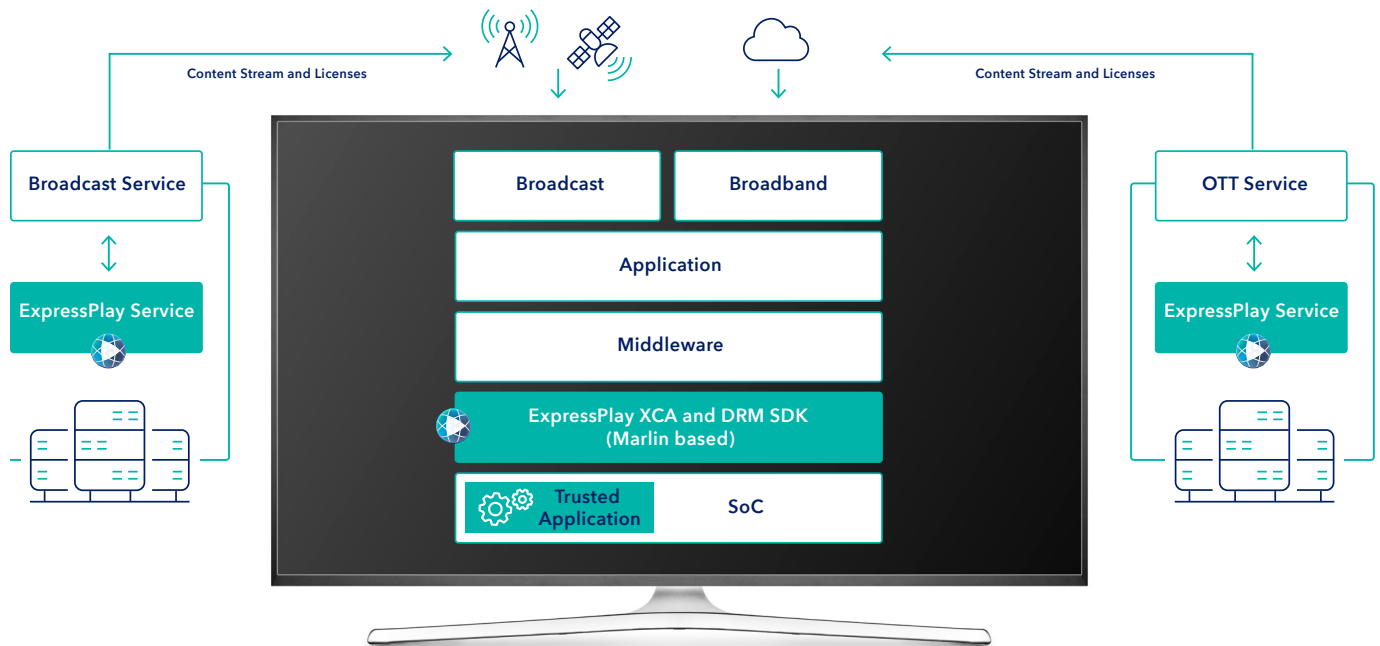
Content Stream and Licenses

Content Stream and Licenses

Broadcast Service

ExpressPlay Service

Broadcast

Broadband

Application

Middleware

ExpressPlay XCA and DRM SDK (Marlin based)

Trusted Application

SoC

OTT Service

ExpressPlay Service